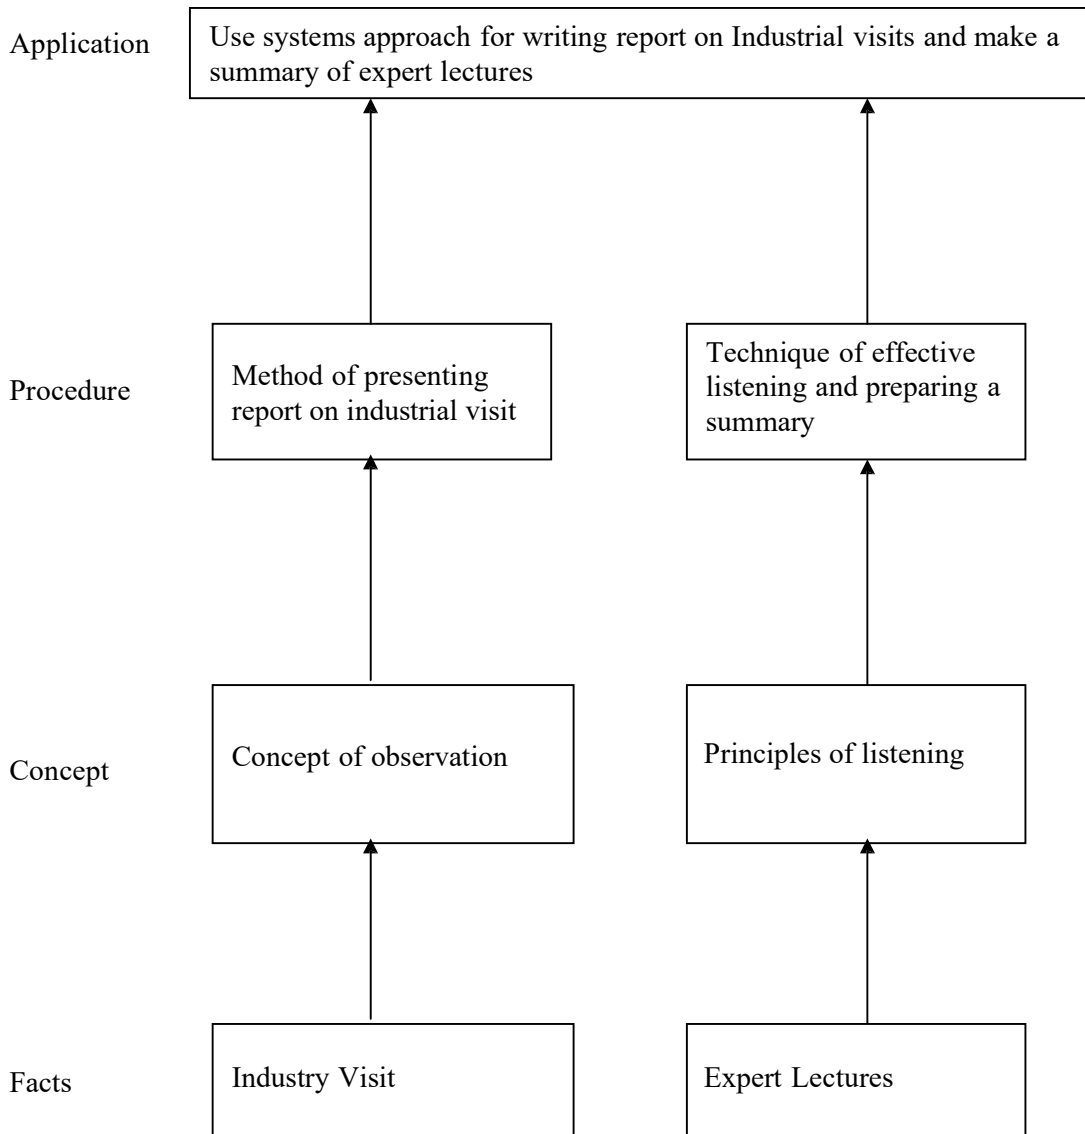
Application

Use systems approach for writing report on Industrial visits and make a summary of expert lectures

Procedure

Method of presenting report on industrial visit

Technique of effective listening and preparing a summary

Concept

Concept of observation

Principles of listening

Facts

Industry Visit

Expert Lectures